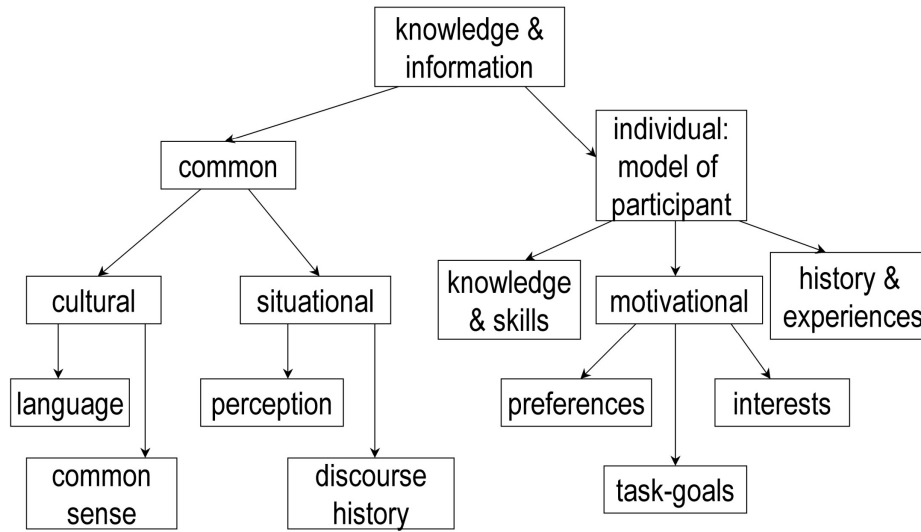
knowledge & information

common

individual: model of participant

cultural

situational

knowledge & skills

motivational

history & experiences

language

perception

preferences

interests

common sense

discourse history

task-goals